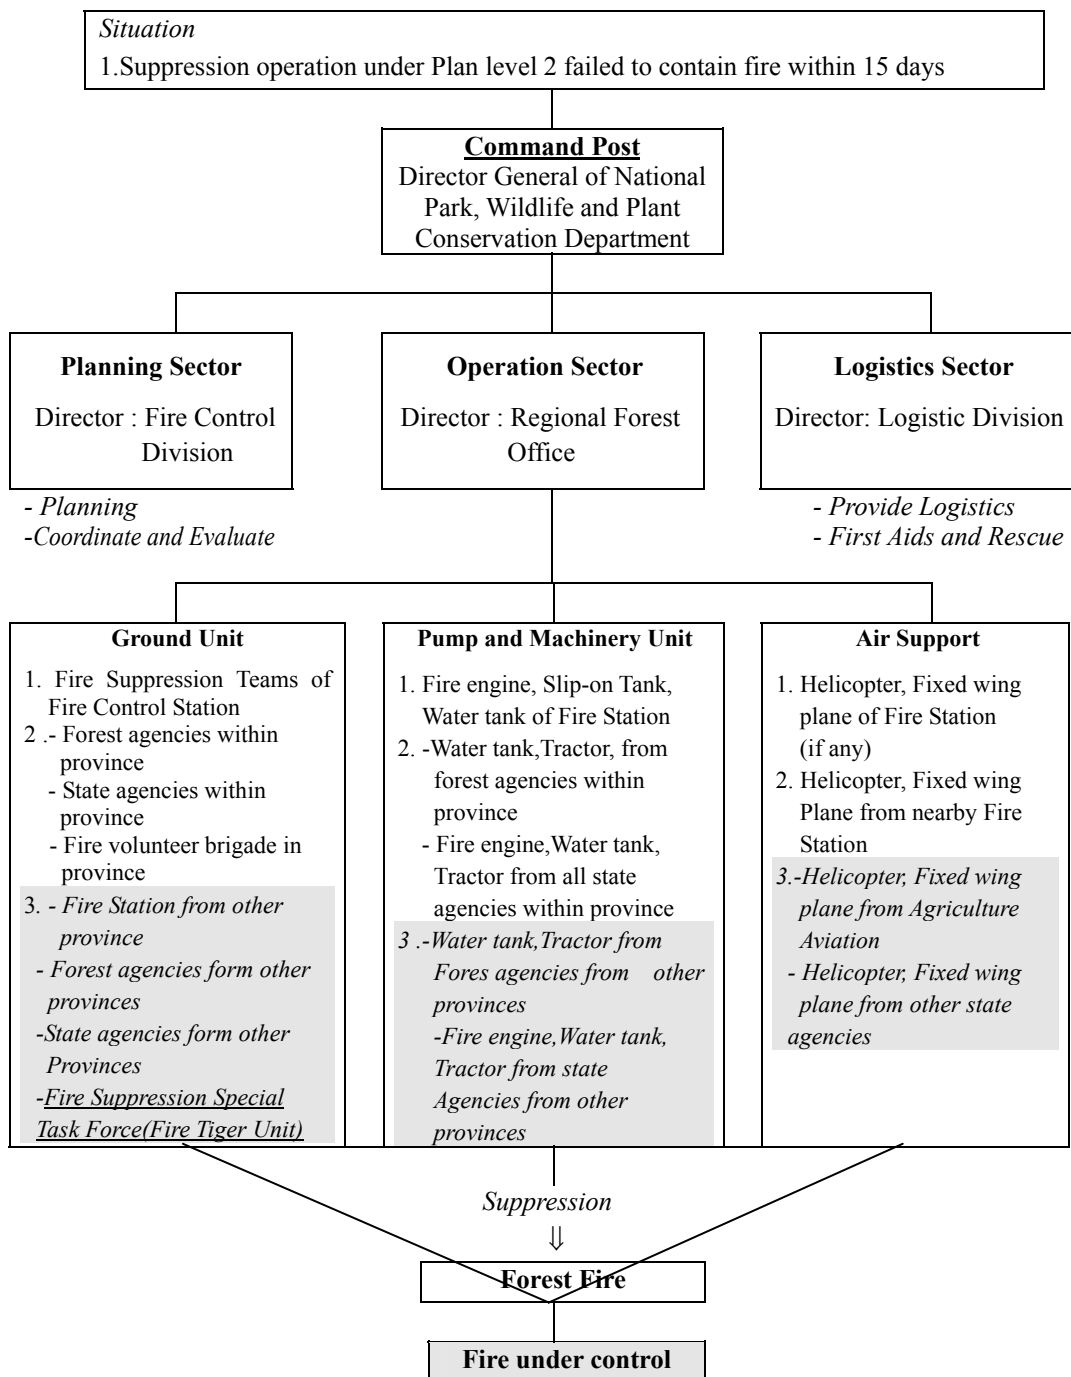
*Situation*
1.Suppression operation under Plan level 2 failed to contain fire within 15 days

**Command Post**
Director General of National Park, Wildlife and Plant Conservation Department

**Planning Sector**
Director : Fire Control Division

- *Planning*
-*Coordinate and Evaluate*

**Operation Sector**
Director : Regional Forest Office

**Logistics Sector**
Director: Logistic Division

- *Provide Logistics*
- *First Aids and Rescue*

**Ground Unit**
1. Fire Suppression Teams of Fire Control Station
2 .- Forest agencies within province
- State agencies within province
- Fire volunteer brigade in province
3. - *Fire Station from other province*
- *Forest agencies form other provinces*
-*State agencies form other Provinces*
-*Fire Suppression Special Task Force(Fire Tiger Unit)*

**Pump and Machinery Unit**
1. Fire engine, Slip-on Tank, Water tank of Fire Station
2. -Water tank,Tractor, from forest agencies within province
- Fire engine,Water tank, Tractor from all state agencies within province
*3 .-Water tank,Tractor from Fores agencies from other provinces*
*-Fire engine,Water tank, Tractor from state Agencies from other provinces*

**Air Support**
1. Helicopter, Fixed wing plane of Fire Station (if any)
2. Helicopter, Fixed wing Plane from nearby Fire Station
*3.-Helicopter, Fixed wing plane from Agriculture Aviation*
*- Helicopter, Fixed wing plane from other state agencies*

*Suppression*
⇓
**Forest Fire**

**Fire under control**